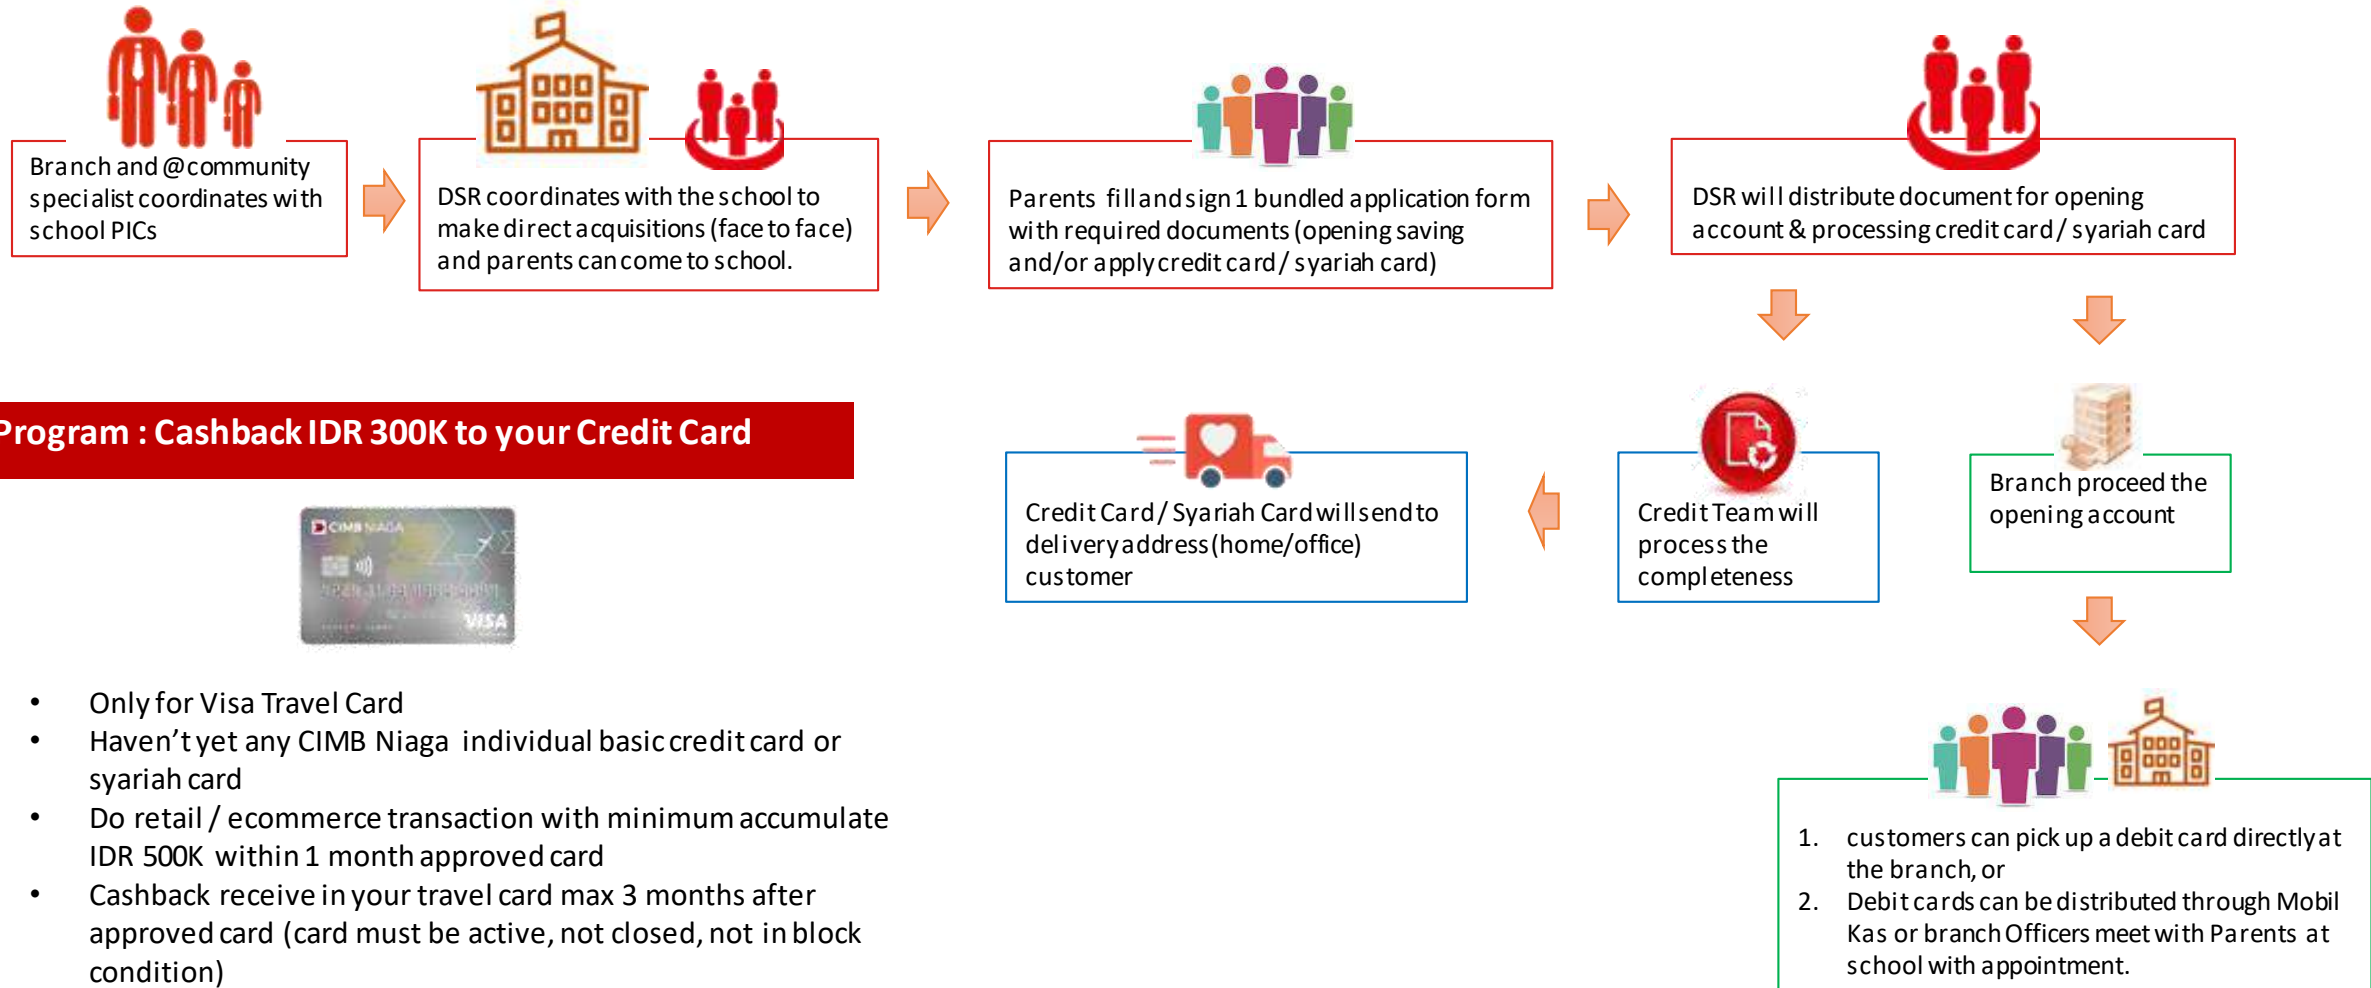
Branch and @community specialist coordinates with school PICs

DSR coordinates with the school to make direct acquisitions (face to face) and parents can come to school.

Parents fill and sign 1 bundled application form with required documents (opening saving and/or apply credit card / syariah card)

DSR will distribute document for opening account & processing credit card / syariah card

Branch proceed the opening account

Credit Team will process the completeness

Credit Card / Syariah Card will send to delivery address (home/office) customer

1. customers can pick up a debit card directly at the branch, or
2. Debit cards can be distributed through Mobil Kas or branch Officers meet with Parents at school with appointment.

Program : Cashback IDR 300K to your Credit Card

CIMB NIAGA
VISA

• Only for Visa Travel Card
• Haven't yet any CIMB Niaga individual basic credit card or syariah card
• Do retail / ecommerce transaction with minimum accumulate IDR 500K within 1 month approved card
• Cashback receive in your travel card max 3 months after approved card (card must be active, not closed, not in block condition)